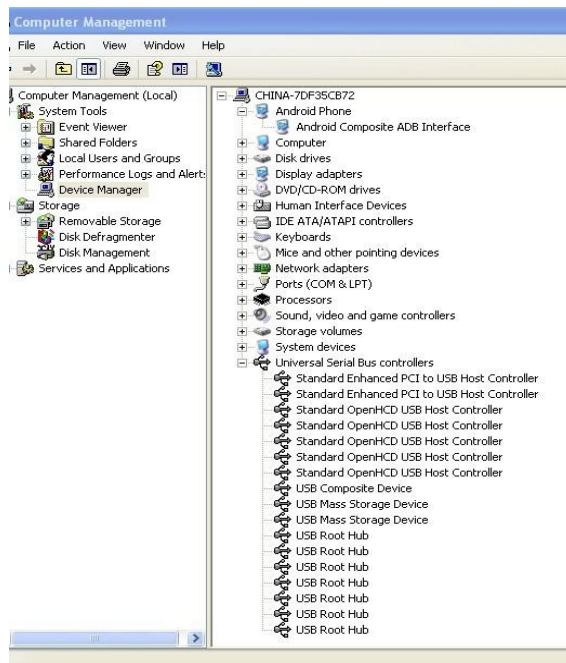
Computer Management

File Action View Window Help

Computer Management (Local)
System Tools
Event Viewer
Shared Folders
Local Users and Groups
Performance Logs and Alert:
Device Manager
Storage
Removable Storage
Disk Defragmenter
Disk Management
Services and Applications

CHINA-7DF35CB72
Android Phone
Android Composite ADB Interface
Computer
Disk drives
Display adapters
DVD/CD-ROM drives
Human Interface Devices
IDE ATA/ATAPI controllers
Keyboards
Mice and other pointing devices
Network adapters
Ports (COM & LPT)
Processors
Sound, video and game controllers
Storage volumes
System devices
Universal Serial Bus controllers
Standard Enhanced PCI to USB Host Controller
Standard Enhanced PCI to USB Host Controller
Standard OpenHCD USB Host Controller
Standard OpenHCD USB Host Controller
Standard OpenHCD USB Host Controller
Standard OpenHCD USB Host Controller
Standard OpenHCD USB Host Controller
USB Composite Device
USB Mass Storage Device
USB Mass Storage Device
USB Root Hub
USB Root Hub
USB Root Hub
USB Root Hub
USB Root Hub
USB Root Hub
USB Root Hub